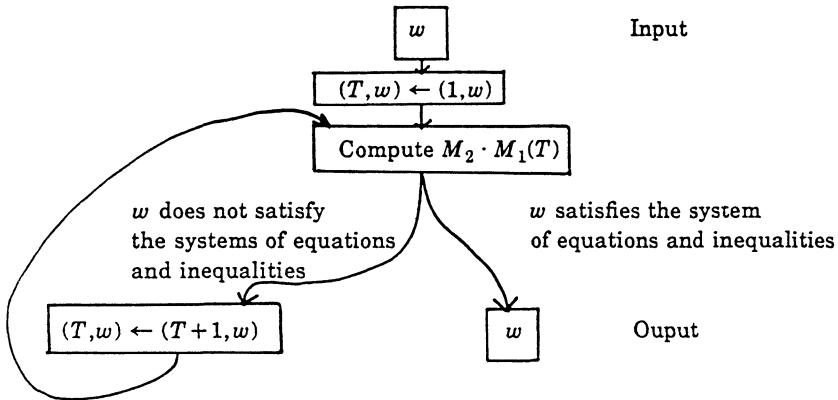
$w$

Input

$(T,w) \leftarrow (1,w)$

Compute $M_2 \cdot M_1(T)$

$w$ does not satisfy the systems of equations and inequalities

$w$ satisfies the system of equations and inequalities

$(T,w) \leftarrow (T+1,w)$

$w$

Ouput